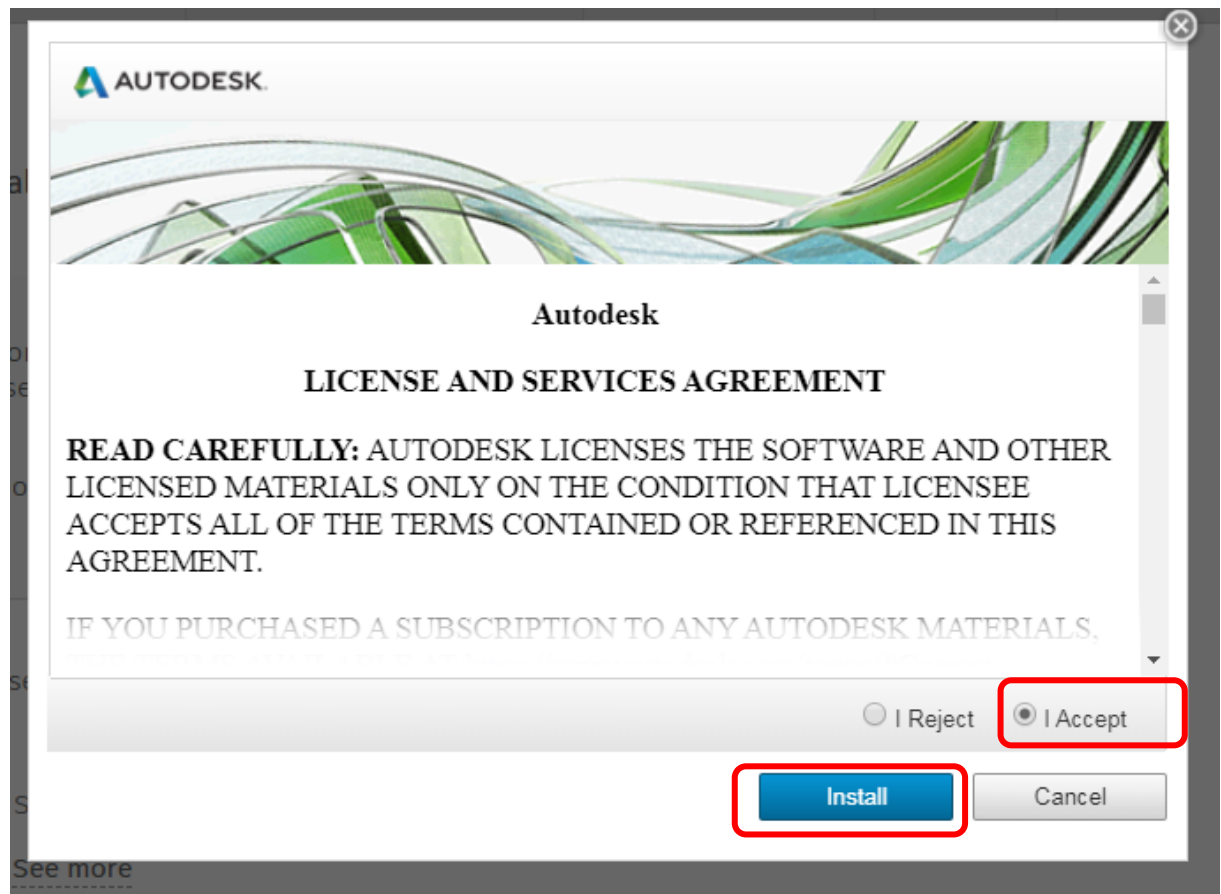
AUTODESK.

Autodesk

LICENSE AND SERVICES AGREEMENT

READ CAREFULLY: AUTODESK LICENSES THE SOFTWARE AND OTHER LICENSED MATERIALS ONLY ON THE CONDITION THAT LICENSEE ACCEPTS ALL OF THE TERMS CONTAINED OR REFERENCED IN THIS AGREEMENT.

IF YOU PURCHASED A SUBSCRIPTION TO ANY AUTODESK MATERIALS, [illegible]

I Reject

I Accept

Install

Cancel

See more